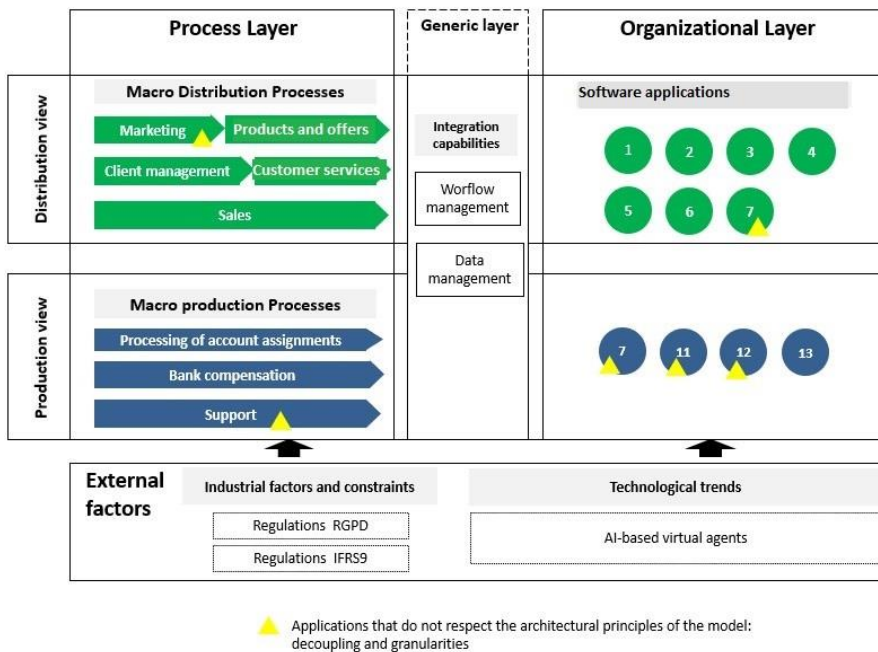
Process Layer

Generic layer

Organizational Layer

Distribution view

Macro Distribution Processes

Marketing

Products and offers

Client management

Customer services

Sales

Integration capabilities

Worflow management

Software applications

1

2

3

4

5

6

7

Data management

Production view

Macro production Processes

Processing of account assignments

Bank compensation

Support

7

11

12

13

External factors

Industrial factors and constraints

Regulations RGPD

Regulations IFRS9

Technological trends

AI-based virtual agents

Applications that do not respect the architectural principles of the model: decoupling and granularities